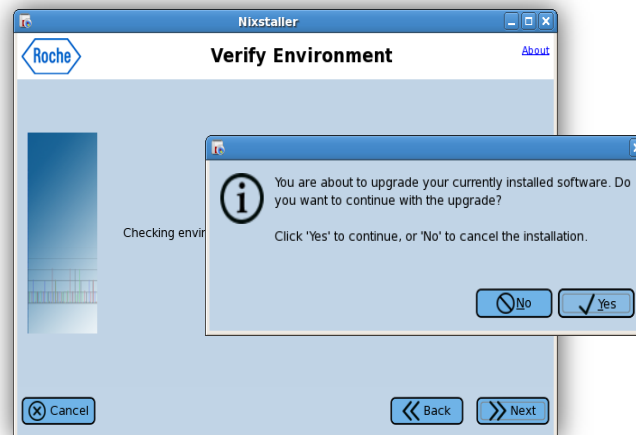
Nixstaller

Roche

Verify Environment

About

Checking envir

You are about to upgrade your currently installed software. Do you want to continue with the upgrade?

Click 'Yes' to continue, or 'No' to cancel the installation.

No

Yes

Cancel

Back

Next